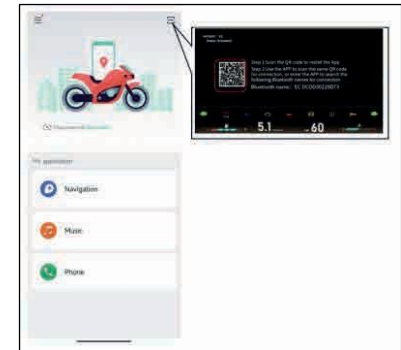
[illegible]

My application

Navigation

Music

Phone

Step 1 Scan the QR code to install the App
Step 2 Use the APP to scan the same QR code for connection, or enter the APP to search the following Bluetooth names for connection
Bluetooth name: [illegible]

5.1

60